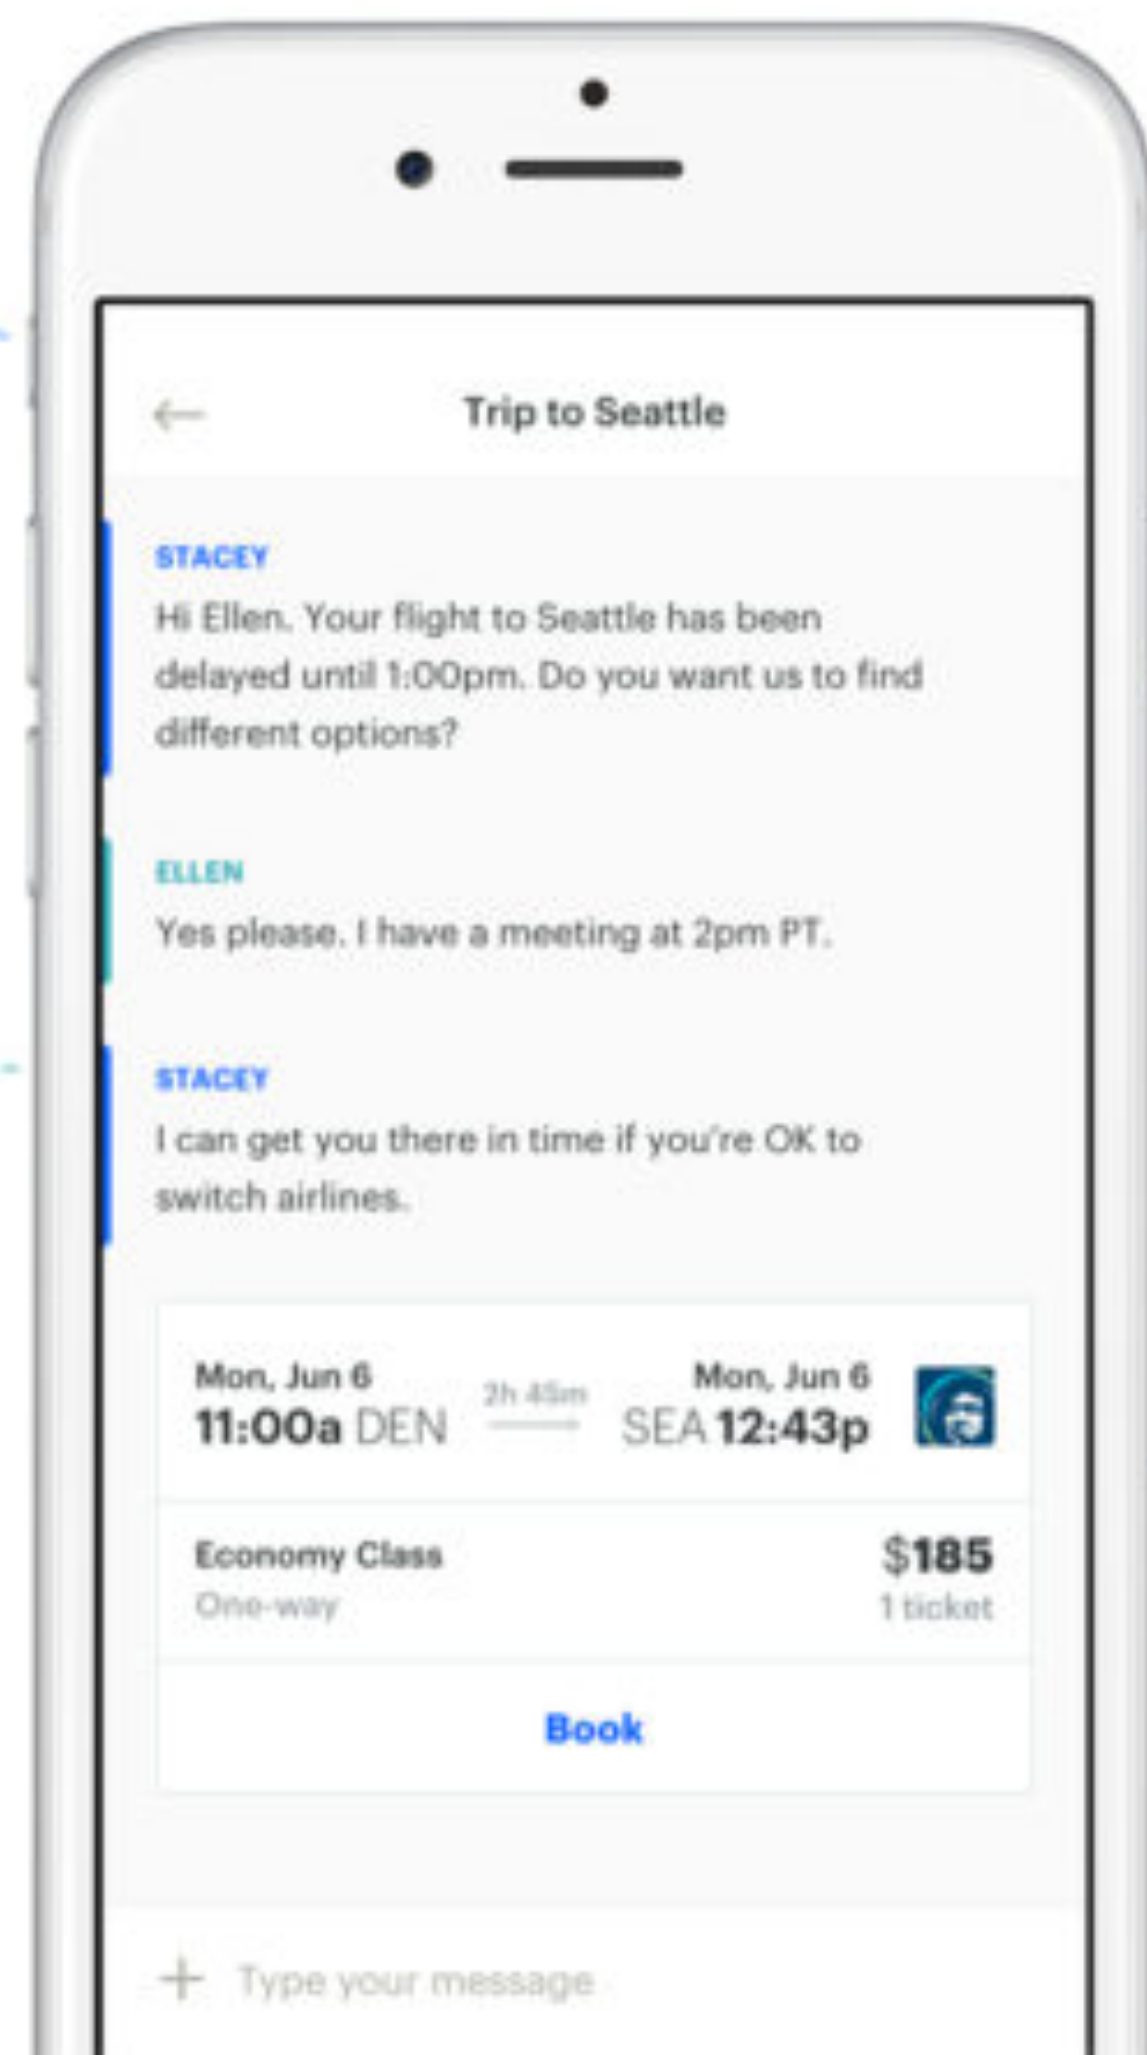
Trip to Seattle

STACEY
Hi Ellen. Your flight to Seattle has been delayed until 1:00pm. Do you want us to find different options?

ELLEN
Yes please. I have a meeting at 2pm PT.

STACEY
I can get you there in time if you're OK to switch airlines.

Mon, Jun 6
11:00a DEN

2h 45m

Mon, Jun 6
SEA 12:43p

Economy Class
One-way

$185
1 ticket

Book

+ Type your message